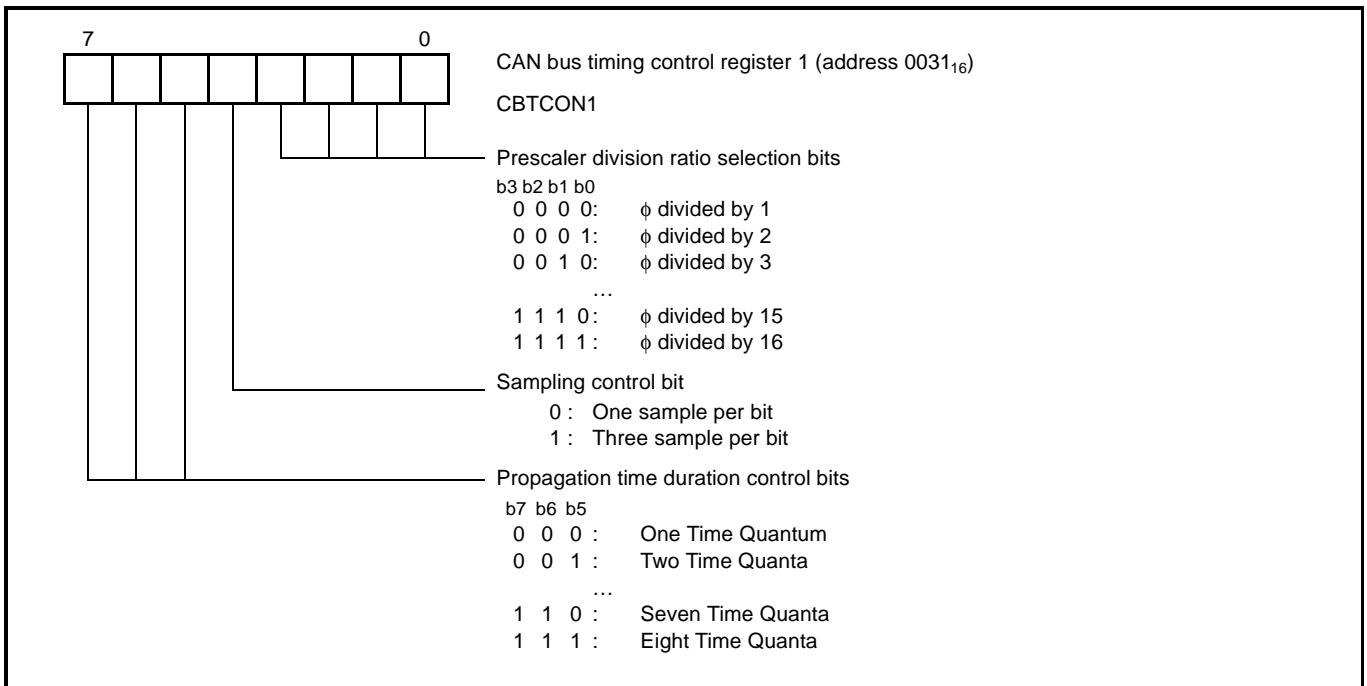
7

0

CAN bus timing control register 1 (address $0031_{16}$)

CBTCON1

Prescaler division ratio selection bits

b3 b2 b1 b0
0 0 0 0: $\phi$ divided by 1
0 0 0 1: $\phi$ divided by 2
0 0 1 0: $\phi$ divided by 3
…
1 1 1 0: $\phi$ divided by 15
1 1 1 1: $\phi$ divided by 16

Sampling control bit
0 : One sample per bit
1 : Three sample per bit

Propagation time duration control bits
b7 b6 b5
0 0 0 : One Time Quantum
0 0 1 : Two Time Quanta
…
1 1 0 : Seven Time Quanta
1 1 1 : Eight Time Quanta